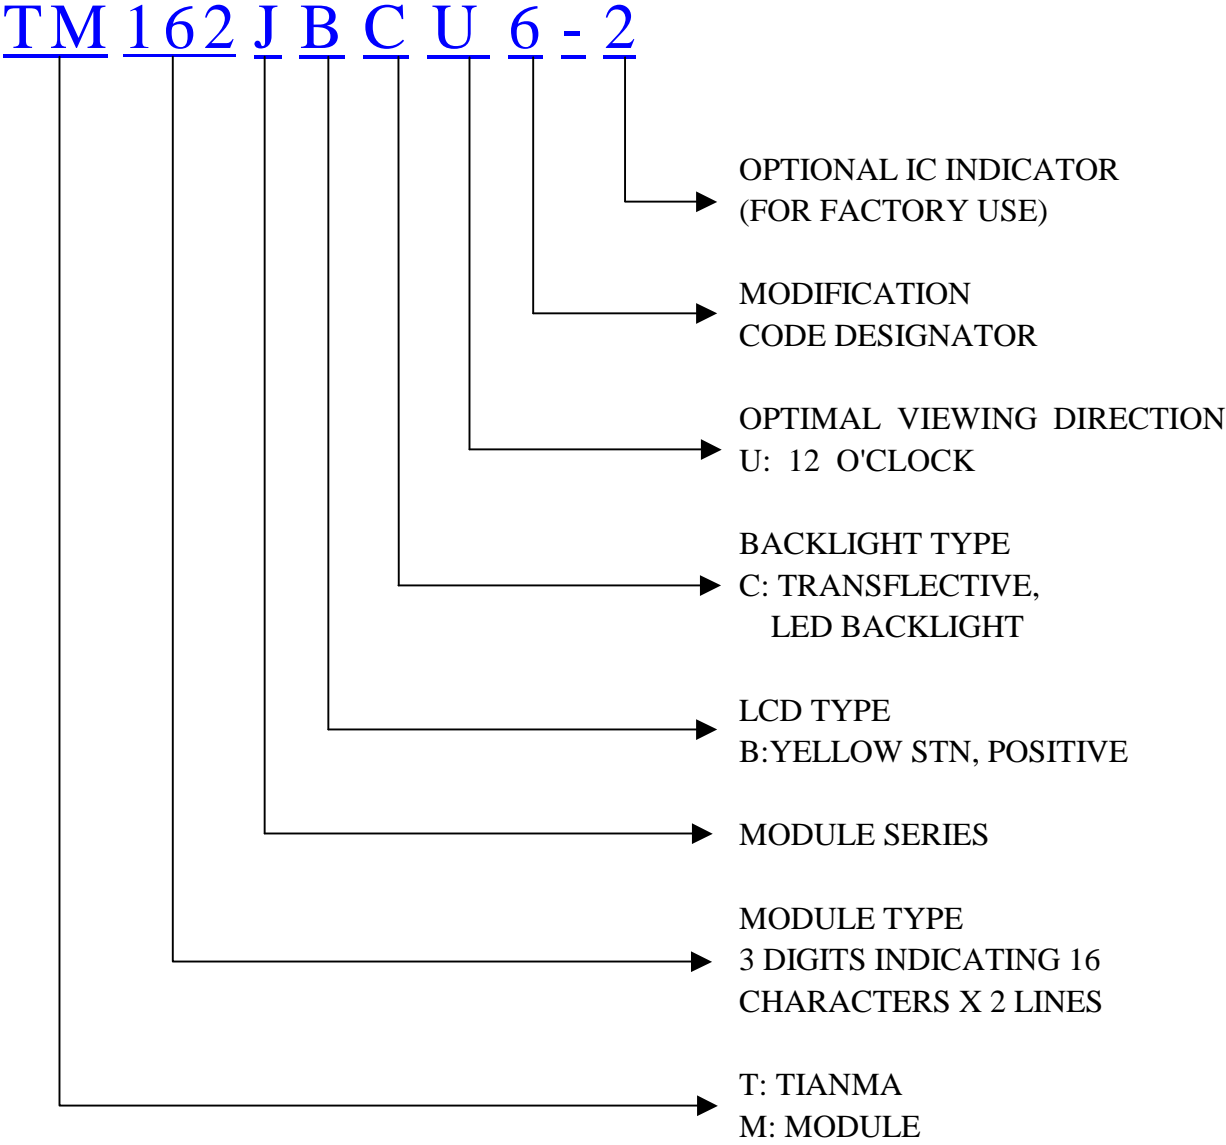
TM 162 J B C U 6 - 2

OPTIONAL IC INDICATOR
(FOR FACTORY USE)

MODIFICATION
CODE DESIGNATOR

OPTIMAL VIEWING DIRECTION
U: 12 O'CLOCK

BACKLIGHT TYPE
C: TRANSFLECTIVE,
LED BACKLIGHT

LCD TYPE
B:YELLOW STN, POSITIVE

MODULE SERIES

MODULE TYPE
3 DIGITS INDICATING 16
CHARACTERS X 2 LINES

T: TIANMA
M: MODULE